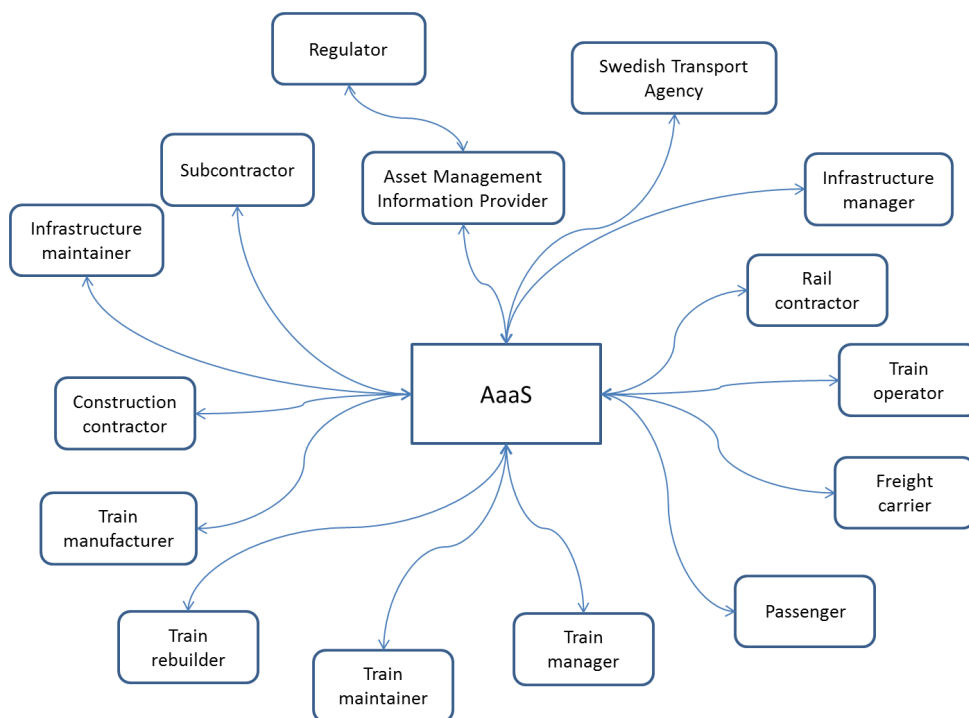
Regulator

Swedish Transport Agency

Subcontractor

Asset Management Information Provider

Infrastructure manager

Infrastructure maintainer

Rail contractor

AaaS

Construction contractor

Train operator

Freight carrier

Train manufacturer

Passenger

Train rebuilder

Train manager

Train maintainer